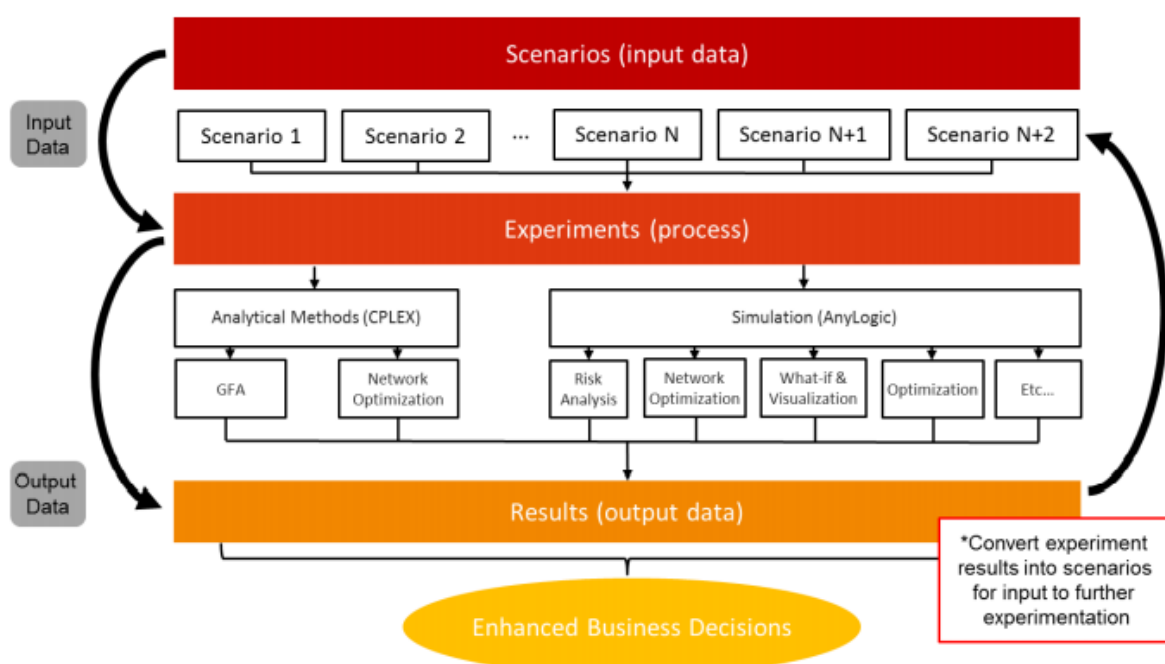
Scenarios (input data)

Input Data

Scenario 1

Scenario 2

...

Scenario N

Scenario N+1

Scenario N+2

Experiments (process)

Analytical Methods (CPLEX)

Simulation (AnyLogic)

GFA

Network Optimization

Risk Analysis

Network Optimization

What-if & Visualization

Optimization

Etc...

Output Data

Results (output data)

*Convert experiment results into scenarios for input to further experimentation

Enhanced Business Decisions